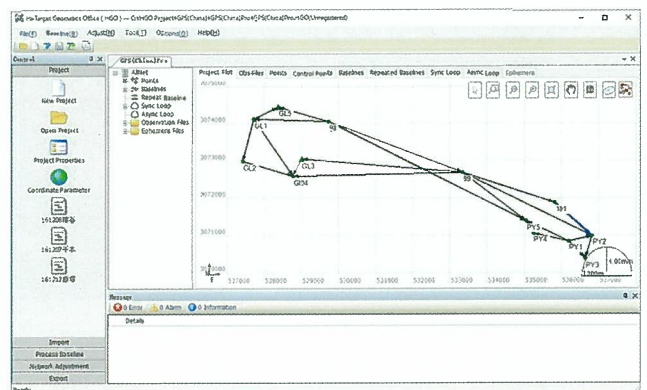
Hi-Target Geomatics Office ( HGO ) — C:\HGO Project\GPS(China)\GPS(China)\Proc\GPS(China)Proc.HGO(Unregistered)

File(F) Baseline(B) Adjust(M) Tool(T) Optional(O) Help(H)

Control
Project
New Project
Open Project
Project Properties
Coordinate Parameter
161208移
1612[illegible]平差
1612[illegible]
Import
Process Baseline
Network Adjustment
Export

GPS(China)Pro
All.net
Points
Baselines
Repeat Baseline
Sync Loop
Async Loop
Observation Files
Ephemeris Files

Project Plot Obs Files Points Control Points Baselines Repeated Baselines Sync Loop Async Loop Ephemeris

3074000
3073000
3072000
3071000
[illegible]80
527000 528000 529000 530000 531000 532000 533000 534000 535000 536000 537000

GL5
GL1
98
GL3
GL2
GL4
99
101
PY5
PY4
PY1
PY2
PY3
4.00mm

Message
0 Error 0 Alarm 0 Information
Details

Ready